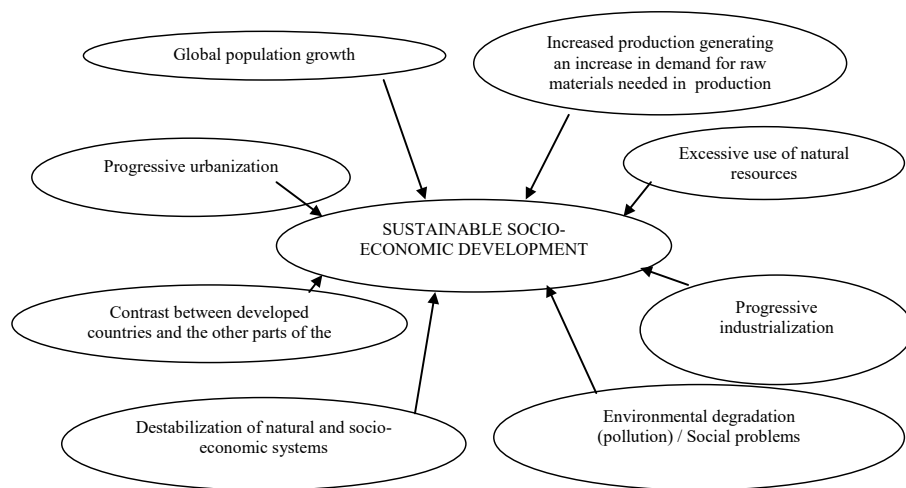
Global population growth

Increased production generating an increase in demand for raw materials needed in production

Progressive urbanization

Excessive use of natural resources

SUSTAINABLE SOCIO-ECONOMIC DEVELOPMENT

Contrast between developed countries and the other parts of the

Progressive industrialization

Destabilization of natural and socio-economic systems

Environmental degradation (pollution) / Social problems